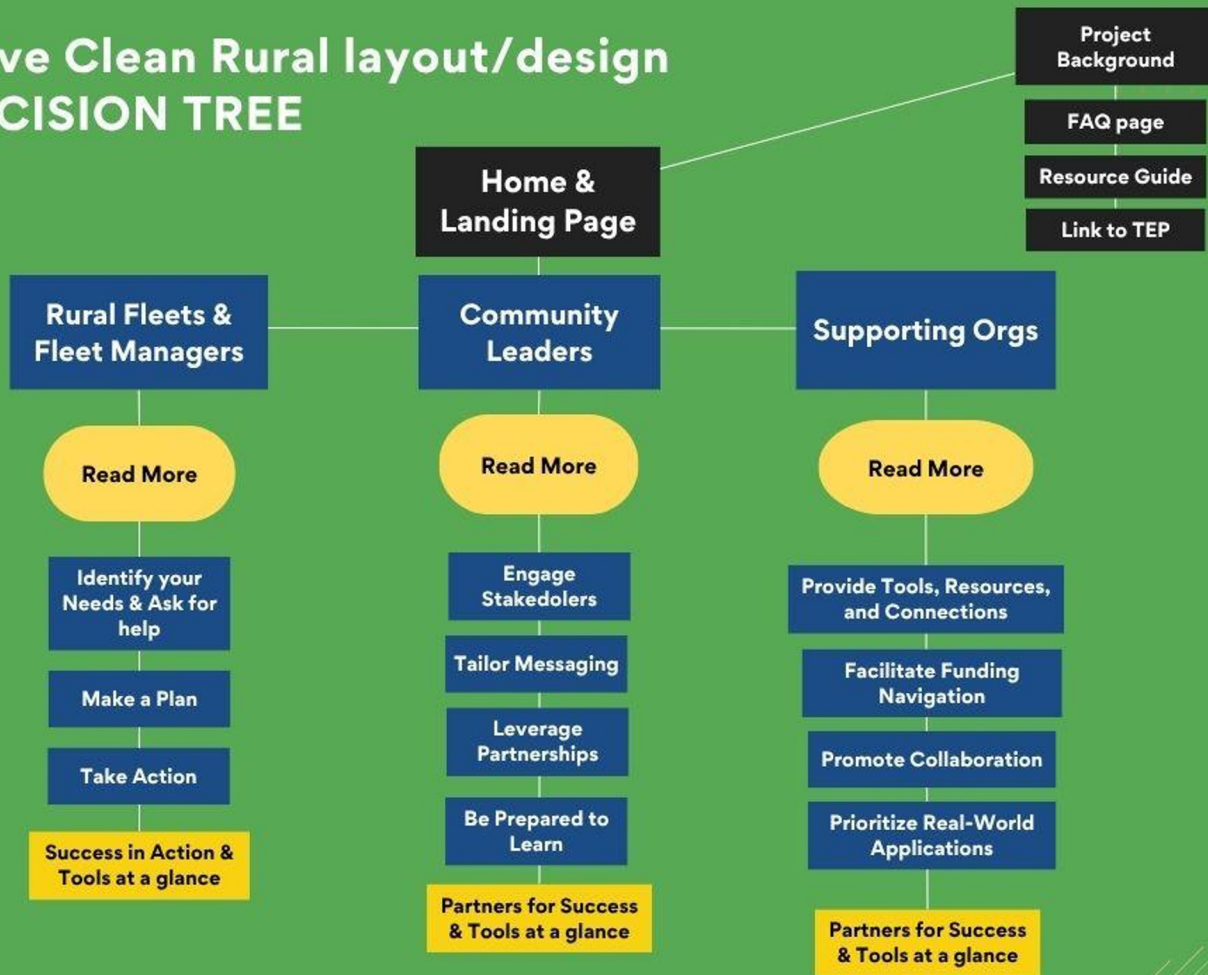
ve Clean Rural layout/design
CISION TREE

Project Background

FAQ page

Resource Guide

Link to TEP

Home & Landing Page

Rural Fleets & Fleet Managers

Community Leaders

Supporting Orgs

Read More

Read More

Read More

Identify your Needs & Ask for help

Make a Plan

Take Action

Success in Action & Tools at a glance

Engage Stakedolers

Tailor Messaging

Leverage Partnerships

Be Prepared to Learn

Partners for Success & Tools at a glance

Provide Tools, Resources, and Connections

Facilitate Funding Navigation

Promote Collaboration

Prioritize Real-World Applications

Partners for Success & Tools at a glance